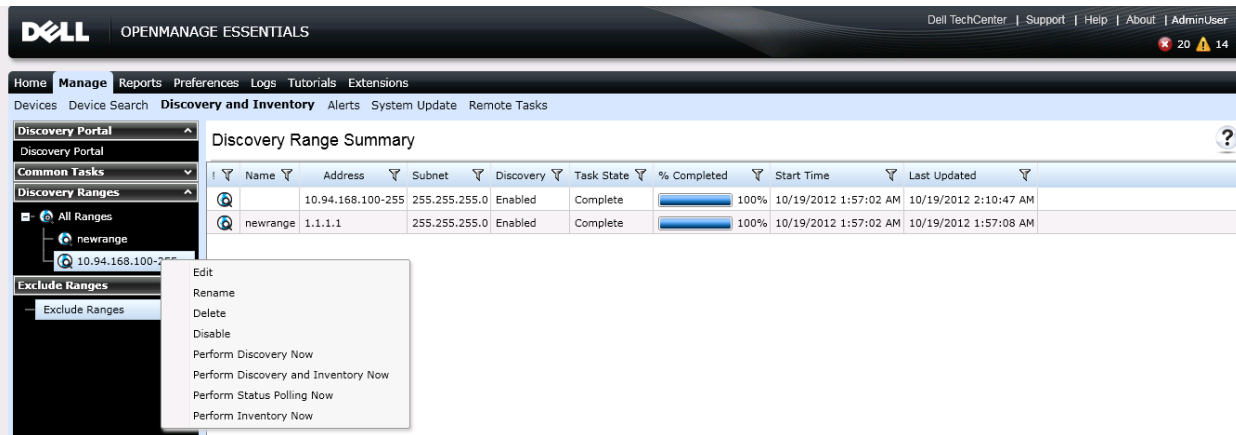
DELL OPENMANAGE ESSENTIALS

Dell TechCenter | Support | Help | About | AdminUser

20 14

Home Manage Reports Preferences Logs Tutorials Extensions

Devices Device Search Discovery and Inventory Alerts System Update Remote Tasks

Discovery Portal
Discovery Portal
Common Tasks
Discovery Ranges
All Ranges
newrange
10.94.168.100-2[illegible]
Exclude Ranges
Exclude Ranges

Discovery Range Summary

?

| ! | Name | Address | Subnet | Discovery | Task State | % Completed | Start Time | Last Updated |
|---|---|---|---|---|---|---|---|---|
| | | 10.94.168.100-255 | 255.255.255.0 | Enabled | Complete | 100% | 10/19/2012 1:57:02 AM | 10/19/2012 2:10:47 AM |
| | newrange | 1.1.1.1 | 255.255.255.0 | Enabled | Complete | 100% | 10/19/2012 1:57:02 AM | 10/19/2012 1:57:08 AM |

Edit
Rename
Delete
Disable
Perform Discovery Now
Perform Discovery and Inventory Now
Perform Status Polling Now
Perform Inventory Now